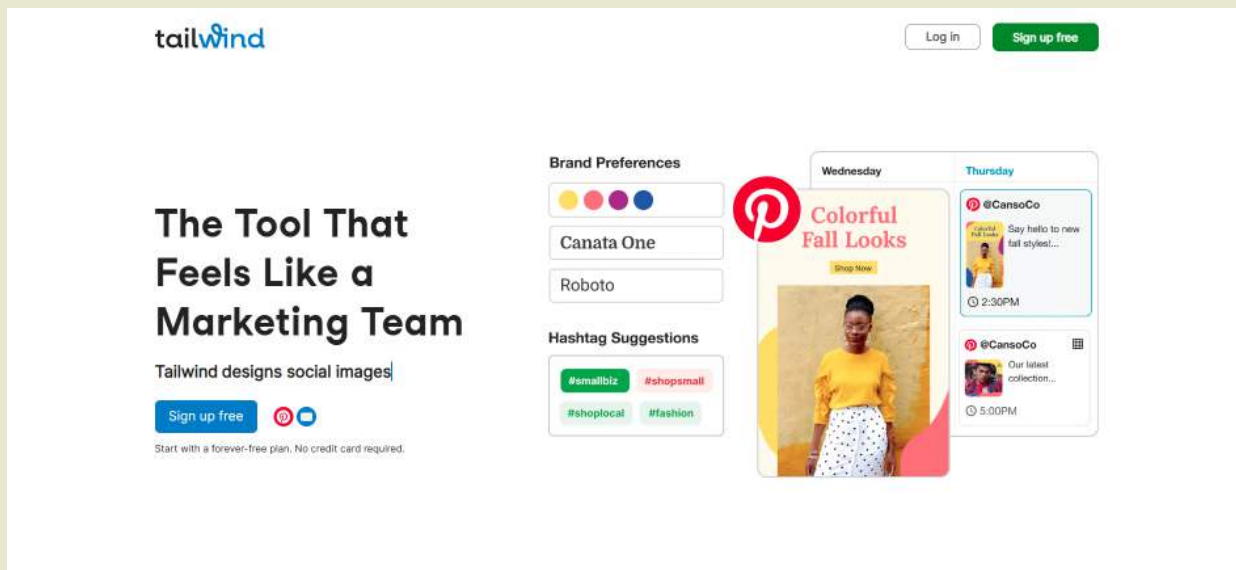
tailwind

Log in

Sign up free

The Tool That Feels Like a Marketing Team

Tailwind designs social images

Sign up free

Start with a forever-free plan. No credit card required.

Brand Preferences

Canata One

Roboto

Hashtag Suggestions

#smallbiz

#shopsmall

#shoplocal

#fashion

Wednesday

Thursday

Colorful Fall Looks

Shop Now

@CansoCo

Colorful Fall Looks

Say hello to new fall styles!...

2:30PM

@CansoCo

Our latest collection...

5:00PM